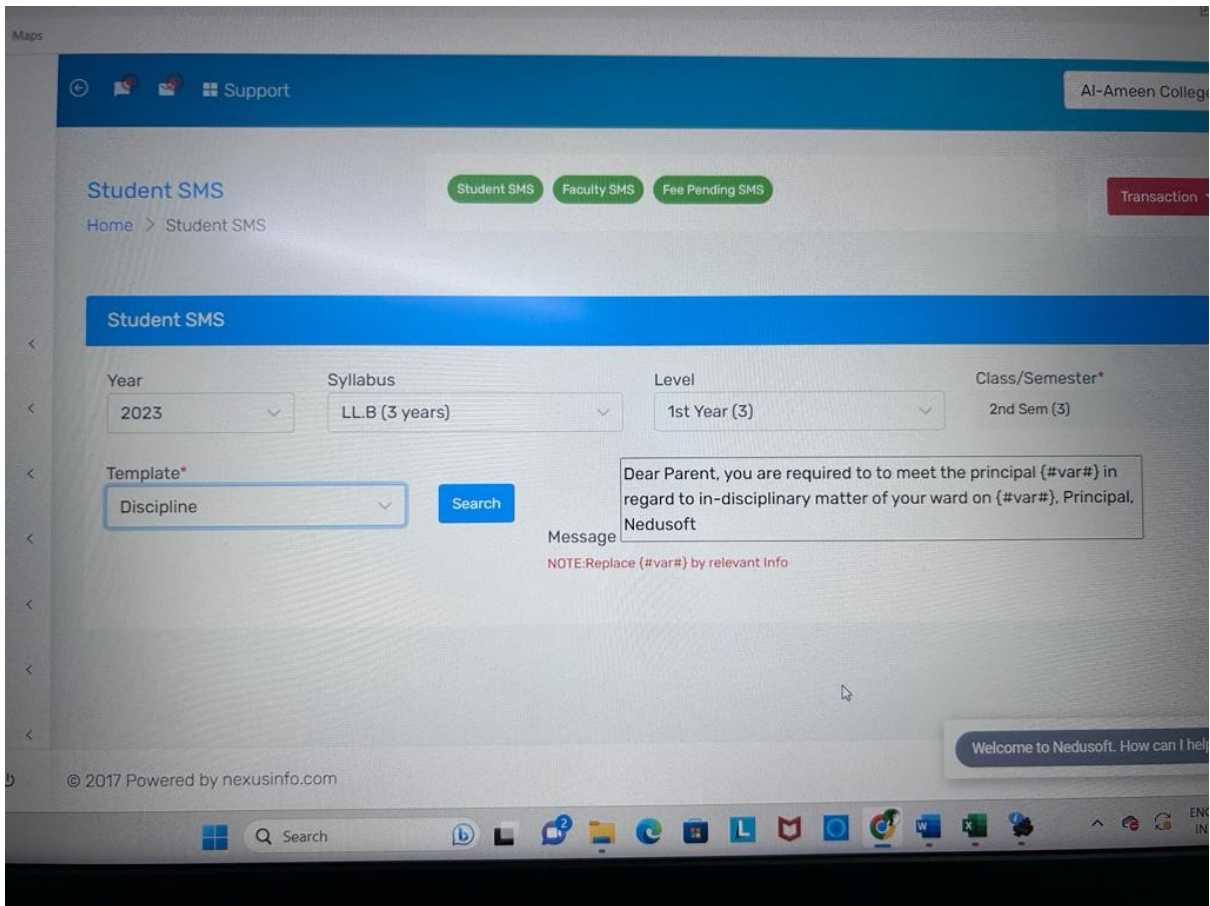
Maps

Support

Al-Ameen Colleg

Student SMS

Home > Student SMS

Student SMS Faculty SMS Fee Pending SMS

Transaction

Student SMS

Year
2023

Syllabus
LL.B (3 years)

Level
1st Year (3)

Class/Semester*
2nd Sem (3)

Template*
Discipline

Search

Message
Dear Parent, you are required to to meet the principal {#var#} in regard to in-disciplinary matter of your ward on {#var#}. Principal, Nedusoft

NOTE:Replace {#var#} by relevant Info

Welcome to Nedusoft. How can I hel

© 2017 Powered by nexusinfo.com

Search

ENG
IN